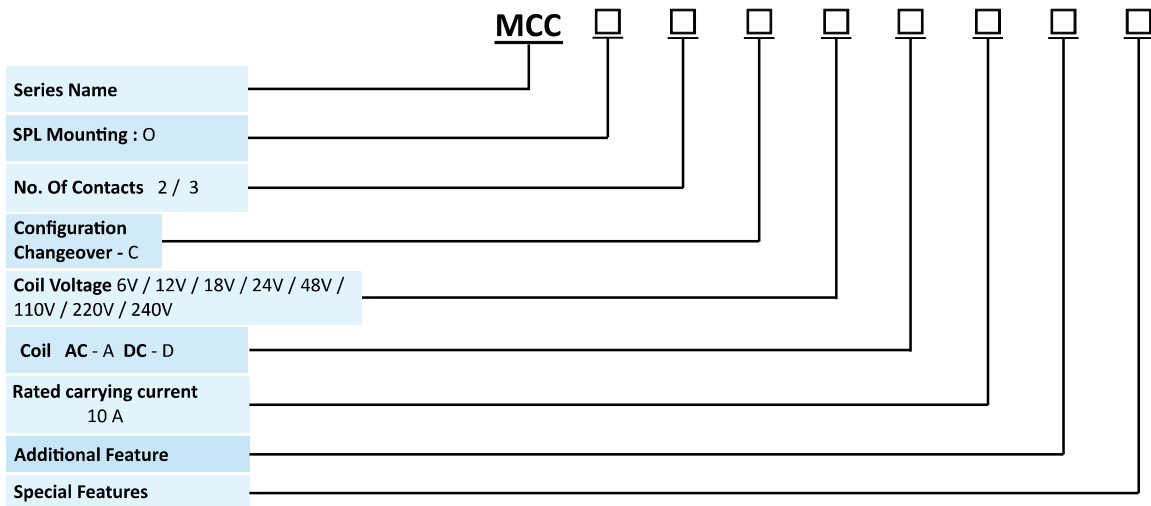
MCC □ □ □ □ □ □ □ □

Series Name

SPL Mounting : O

No. Of Contacts 2 / 3

Configuration
Changeover - C

Coil Voltage 6V / 12V / 18V / 24V / 48V / 110V / 220V / 240V

Coil AC - A DC - D

Rated carrying current
10 A

Additional Feature

Special Features